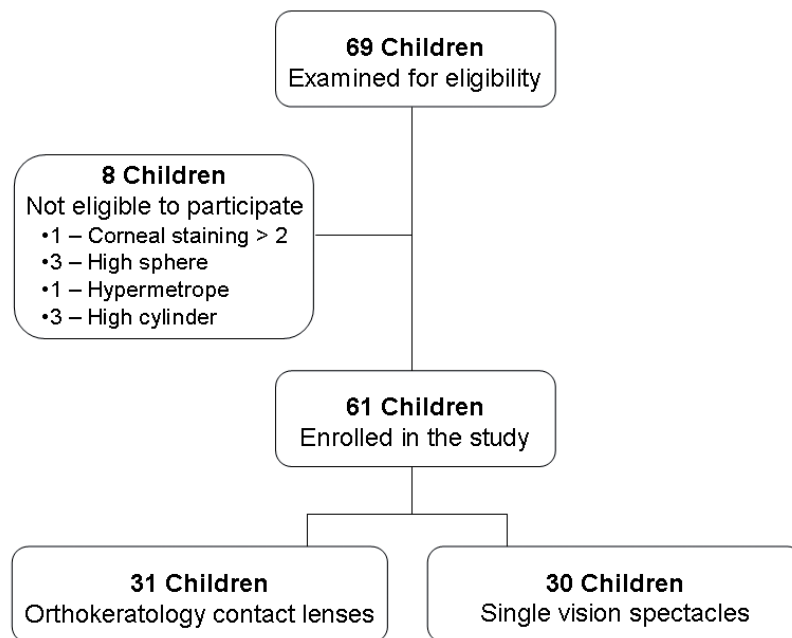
69 Children
Examined for eligibility

8 Children
Not eligible to participate
•1 – Corneal staining > 2
•3 – High sphere
•1 – Hypermetrope
•3 – High cylinder

61 Children
Enrolled in the study

31 Children
Orthokeratology contact lenses

30 Children
Single vision spectacles